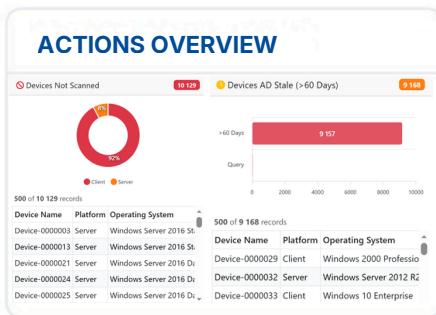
ACTIONS OVERVIEW

Devices Not Scanned 10 129

8%

92%

Client Server

500 of 10 129 records

| Device Name | Platform | Operating System |
|---|---|---|
| Device-0000003 | Server | Windows Server 2016 St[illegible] |
| Device-0000013 | Server | Windows Server 2016 St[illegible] |
| Device-0000021 | Server | Windows Server 2016 Da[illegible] |
| Device-0000024 | Server | Windows Server 2016 Da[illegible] |
| Device-0000025 | Server | Windows Server 2016 Da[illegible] |

Devices AD Stale (>60 Days) 9 168

>60 Days 9 157

Query

0 2000 4000 6000 8000 10000

500 of 9 168 records

| Device Name | Platform | Operating System |
|---|---|---|
| Device-0000029 | Client | Windows 2000 Professio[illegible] |
| Device-0000032 | Server | Windows Server 2012 R2 |
| Device-0000033 | Client | Windows 10 Enterprise |